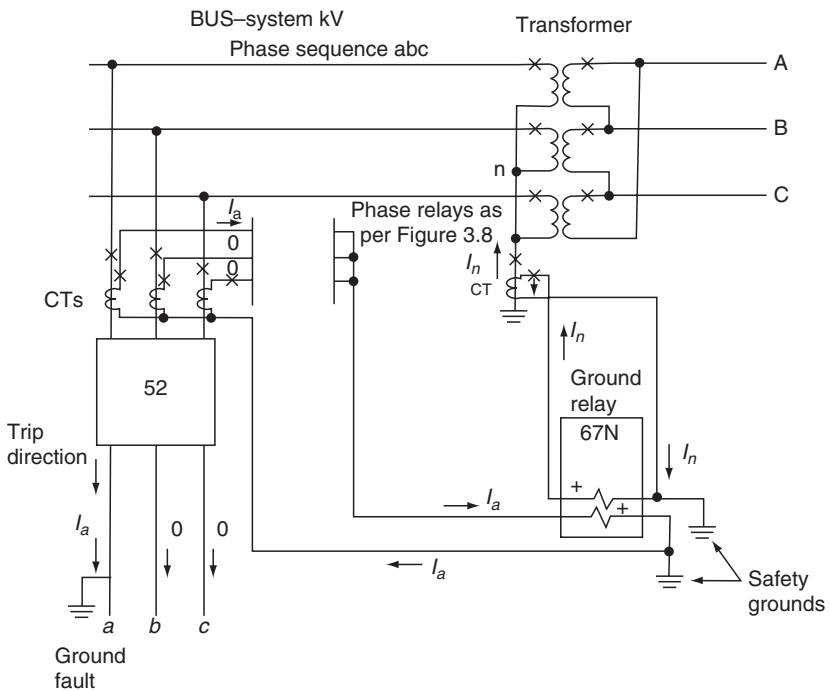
BUS–system kV

Phase sequence abc

Transformer

A

B

C

n

$I_a$

0

0

Phase relays as per Figure 3.8

$I_n$

CT

CTs

$I_n$

52

Ground relay

67N

Trip direction

$I_n$

+

+

$I_a$

$I_a$

0

0

$I_a$

Safety grounds

a

b

c

Ground fault